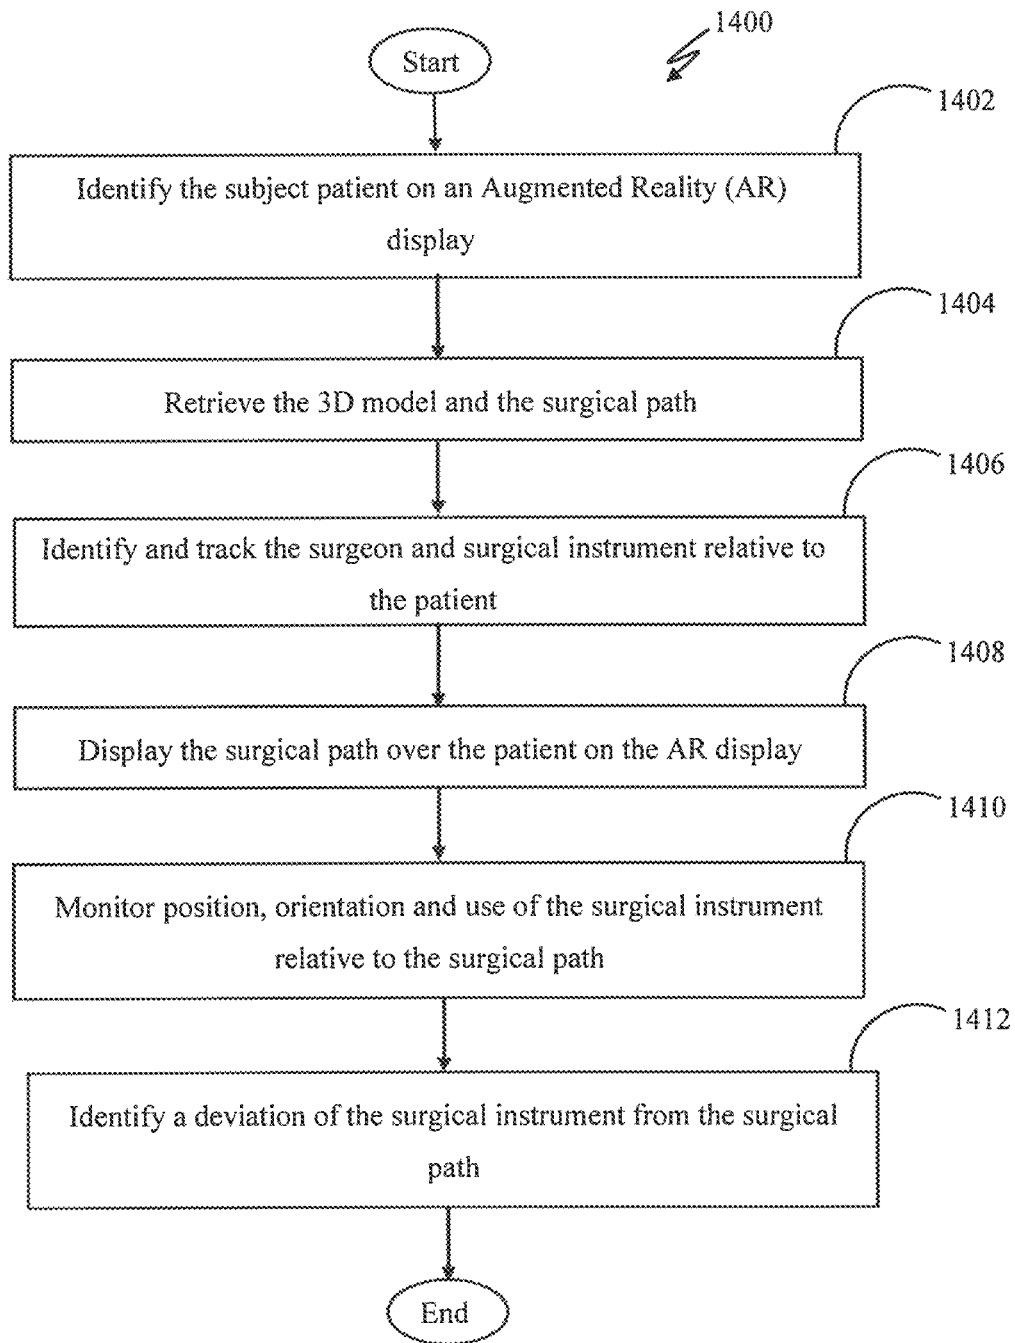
Start

1400

1402

Identify the subject patient on an Augmented Reality (AR) display

1404

Retrieve the 3D model and the surgical path

1406

Identify and track the surgeon and surgical instrument relative to the patient

1408

Display the surgical path over the patient on the AR display

1410

Monitor position, orientation and use of the surgical instrument relative to the surgical path

1412

Identify a deviation of the surgical instrument from the surgical path

End